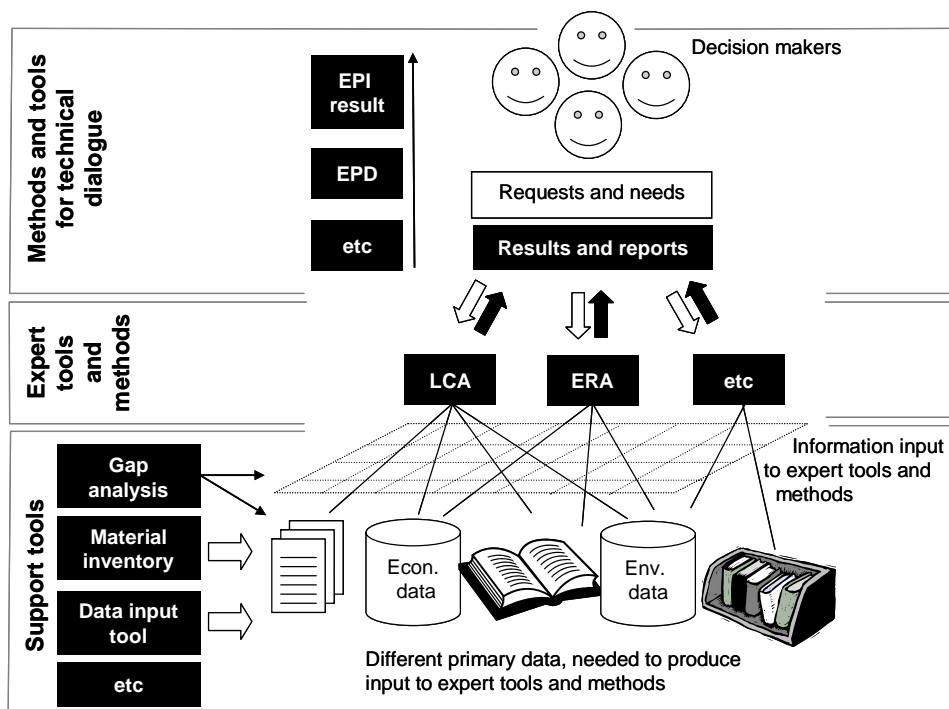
Methods and tools for technical dialogue

EPI result

EPD

etc

Decision makers

Requests and needs

Results and reports

Expert tools and methods

LCA

ERA

etc

Information input to expert tools and methods

Support tools

Gap analysis

Material inventory

Data input tool

etc

Econ. data

Env. data

Different primary data, needed to produce input to expert tools and methods